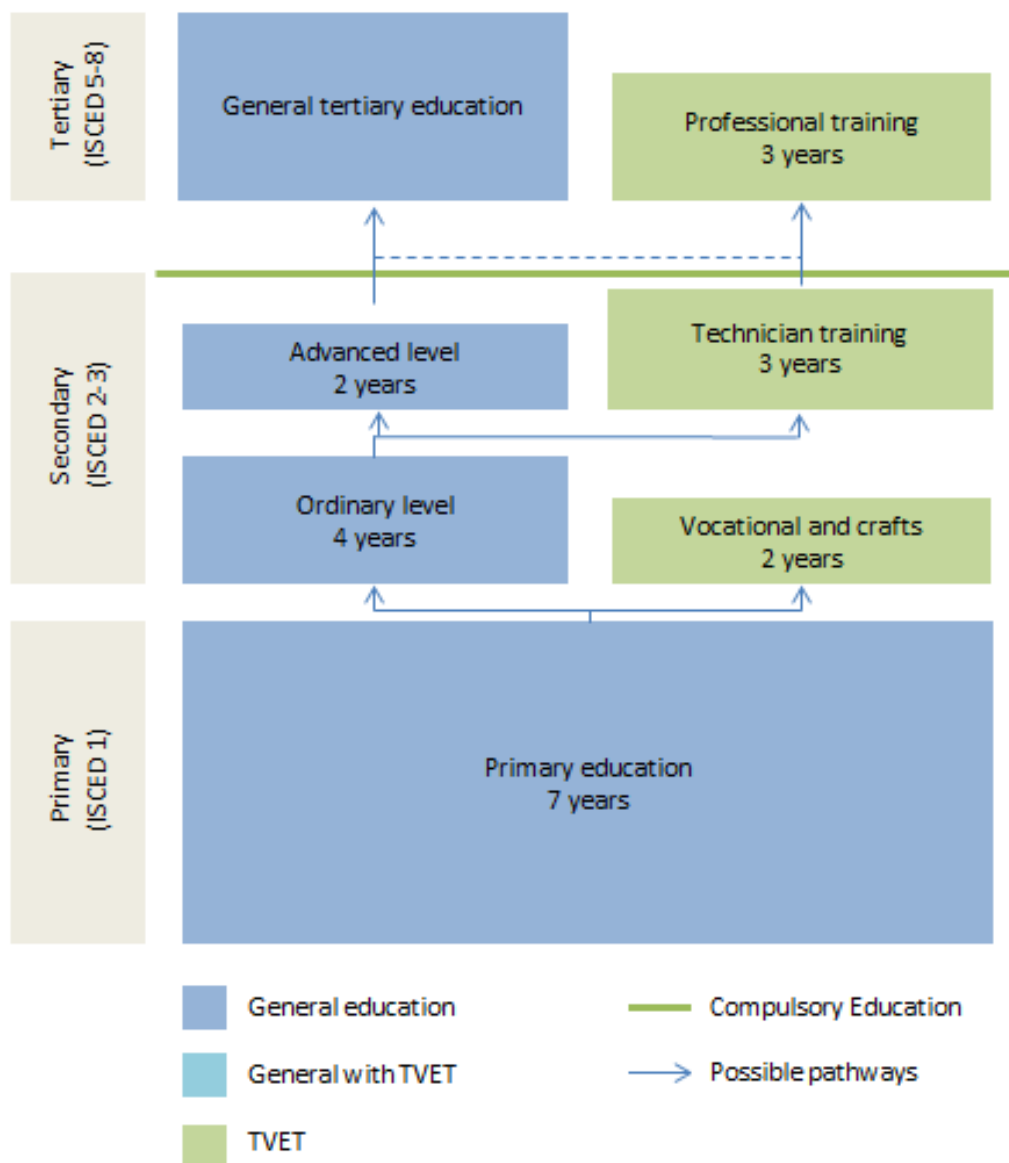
Tertiary (ISCED 5-8)

General tertiary education

Professional training
3 years

Secondary (ISCED 2-3)

Advanced level
2 years

Technician training
3 years

Ordinary level
4 years

Vocational and crafts
2 years

Primary (ISCED 1)

Primary education
7 years

General education

Compulsory Education

General with TVET

Possible pathways

TVET